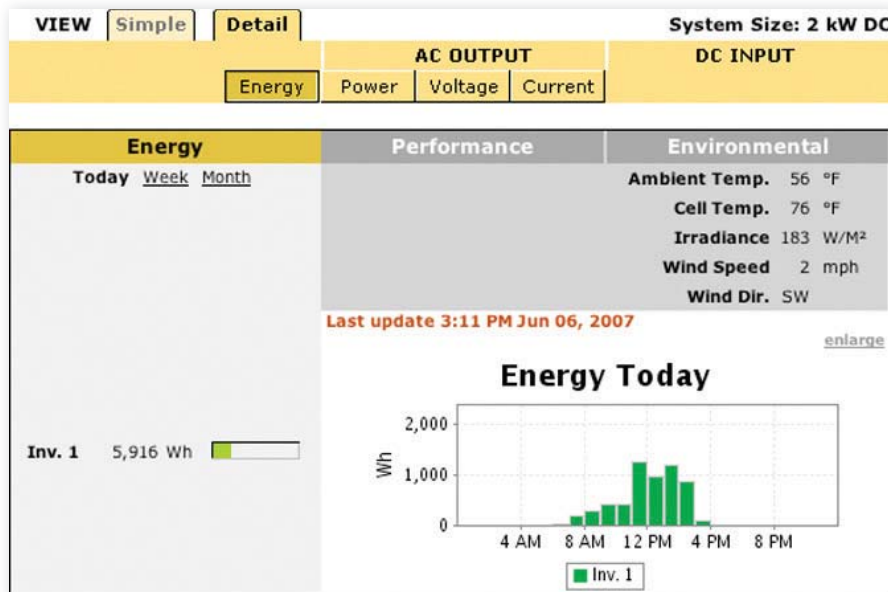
VIEW Simple Detail

System Size: 2 kW DC

AC OUTPUT

DC INPUT

Energy Power Voltage Current

Energy

Performance

Environmental

Today Week Month

Ambient Temp. 56 °F

Cell Temp. 76 °F

Irradiance 183 W/M²

Wind Speed 2 mph

Wind Dir. SW

Last update 3:11 PM Jun 06, 2007

enlarge

Energy Today

Inv. 1 5,916 Wh

2,000

1,000

0

Wh

4 AM 8 AM 12 PM 4 PM 8 PM

Inv. 1